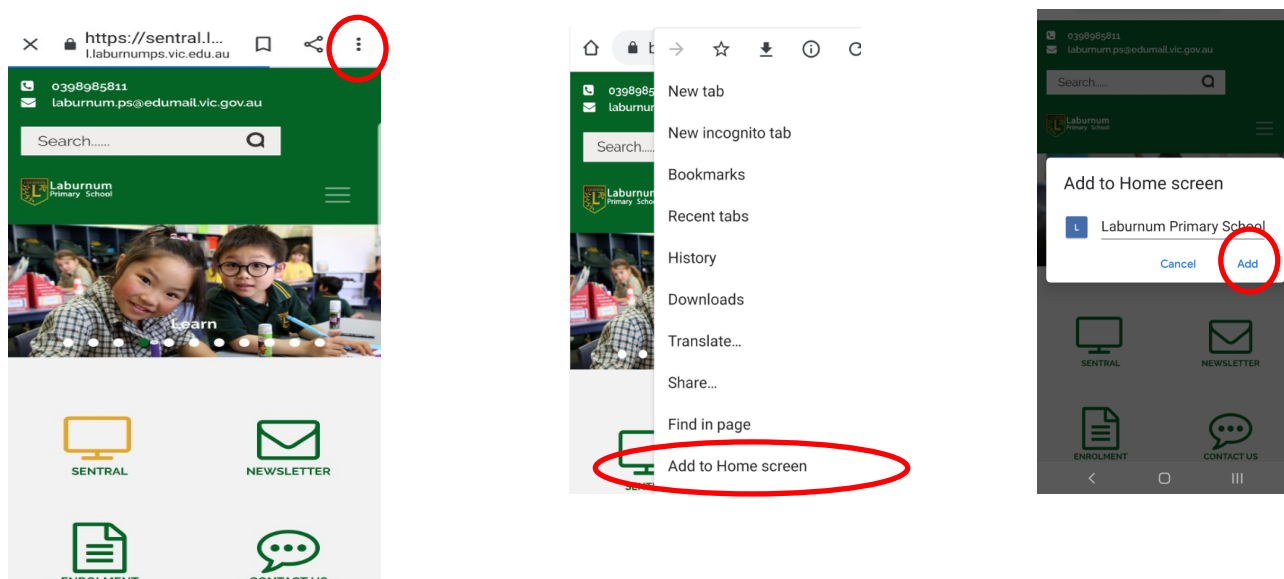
https://sentral.l...
l.laburnumps.vic.edu.au

0398985811
laburnum.ps@edumail.vic.gov.au

Search......

Laburnum Primary School

Learn

SENTRAL

NEWSLETTER

ENROLMENT

CONTACT US

b

0398985
laburnum

Search.....

Laburnum Primary School

New tab
New incognito tab
Bookmarks
Recent tabs
History
Downloads
Translate…
Share…
Find in page
Add to Home screen

0398985811
laburnum.ps@edumail.vic.gov.au

Search.....

Laburnum Primary School

Add to Home screen

L

Laburnum Primary School

Cancel

Add

SENTRAL

NEWSLETTER

ENROLMENT

CONTACT US